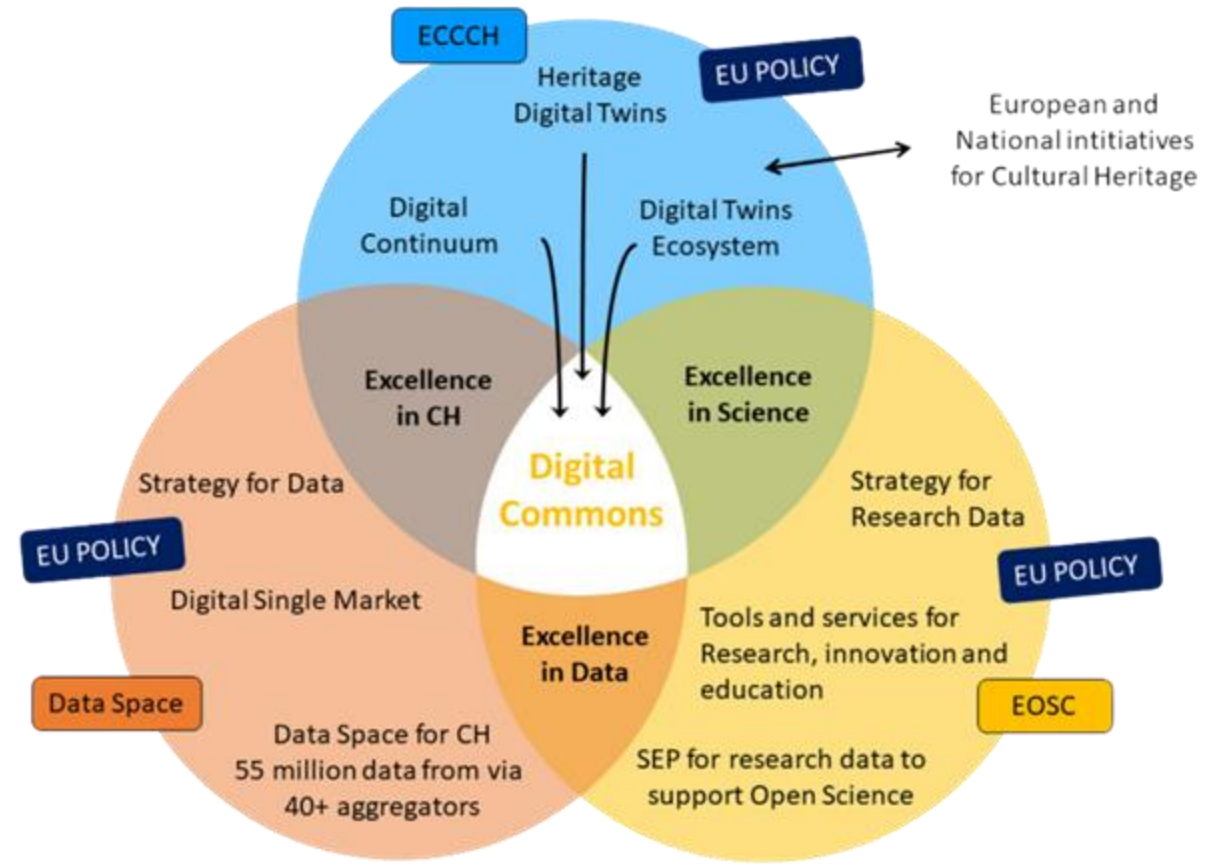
ECCCH

Heritage Digital Twins

EU POLICY

European and National intitiatives for Cultural Heritage

Digital Continuum

Digital Twins Ecosystem

Excellence in CH

Excellence in Science

Digital Commons

Strategy for Data

Strategy for Research Data

EU POLICY

EU POLICY

Digital Single Market

Excellence in Data

Tools and services for Research, innovation and education

Data Space

EOSC

Data Space for CH 55 million data from via 40+ aggregators

SEP for research data to support Open Science